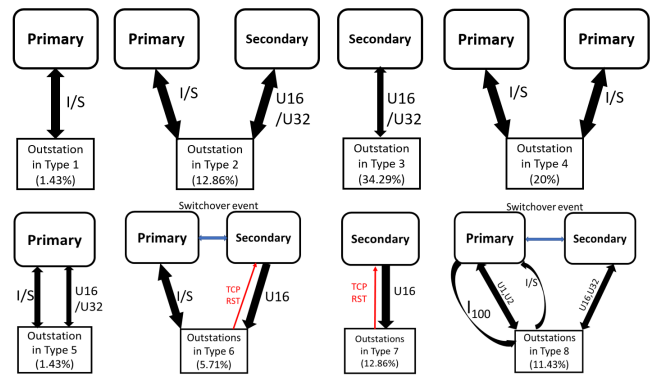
Primary

I/S

Outstation in Type 1 (1.43%)

Primary

Secondary

I/S

U16 /U32

Outstation in Type 2 (12.86%)

Secondary

U16 /U32

Outstation in Type 3 (34.29%)

Primary

Primary

I/S

I/S

Outstation in Type 4 (20%)

Primary

I/S

U16 /U32

Outstation in Type 5 (1.43%)

Switchover event

Primary

Secondary

I/S

TCP RST

U16

Outstations in Type 6 (5.71%)

Secondary

TCP RST

U16

Outstations in Type 7 (12.86%)

Switchover event

Primary

Secondary

$I_{100}$

U1,U2

I/S

U16,U32

Outstations in Type 8 (11.43%)